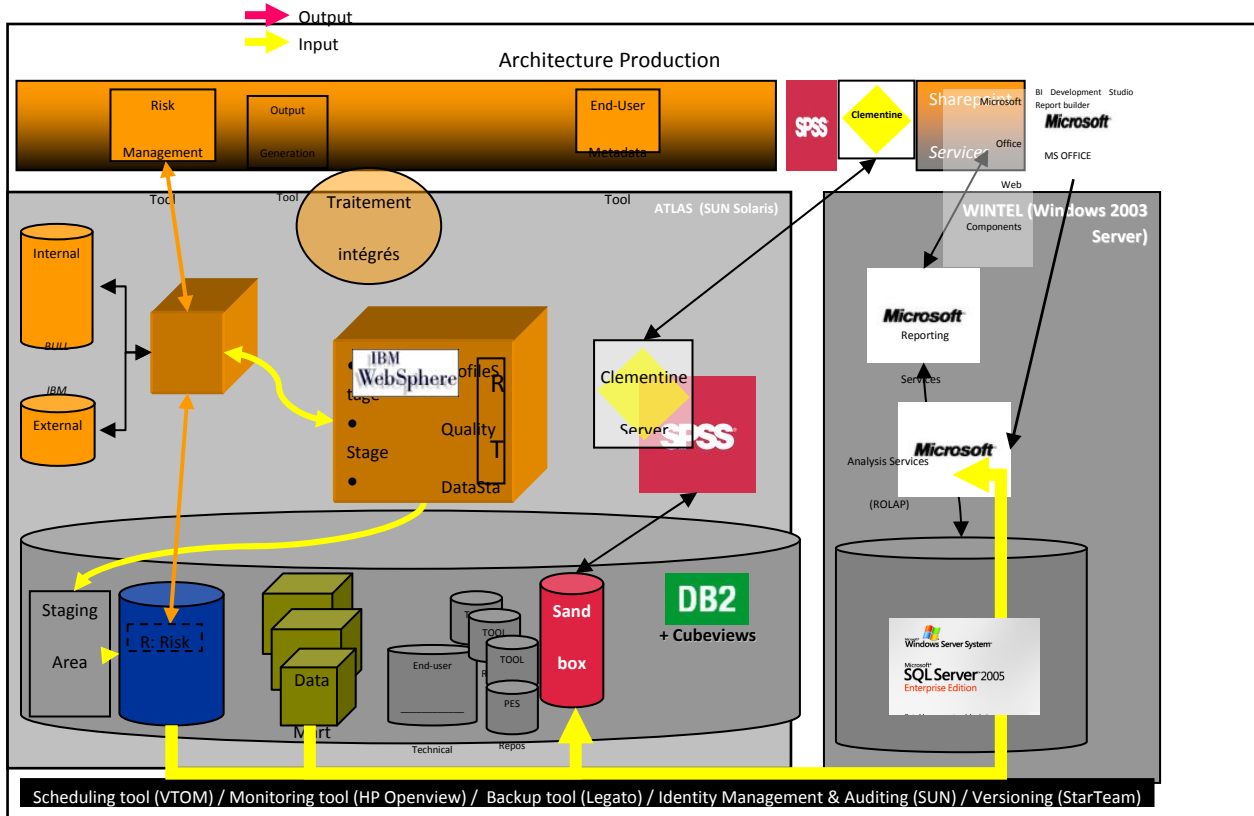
Output
Input

Architecture Production

Risk Management Tool

Output Generation Tool

End-User Metadata Tool

SPSS

Clementine

Sharepoint Services

Microsoft Office Web Components

BI Development Studio Report builder

Microsoft

MS OFFICE

ATLAS (SUN Solaris)

WINTEL (Windows 2003 Server)

Traitement intégrés

Internal

BULL

IBM

External

IBM WebSphere

• Stage
• Stage
•

ProfileS Quality DataSta

R T

Clementine Server

SPSS

Microsoft Reporting Services

Microsoft Analysis Services (ROLAP)

Staging Area

R: Risk

Data Mart

End-user Technical

TOOL
TOOL
R
PES
Repos

Sand box

DB2 + Cubeviews

Microsoft Windows Server System

Microsoft SQL Server 2005 Enterprise Edition

Scheduling tool (VTOM) / Monitoring tool (HP Openview) / Backup tool (Legato) / Identity Management & Auditing (SUN) / Versioning (StarTeam)